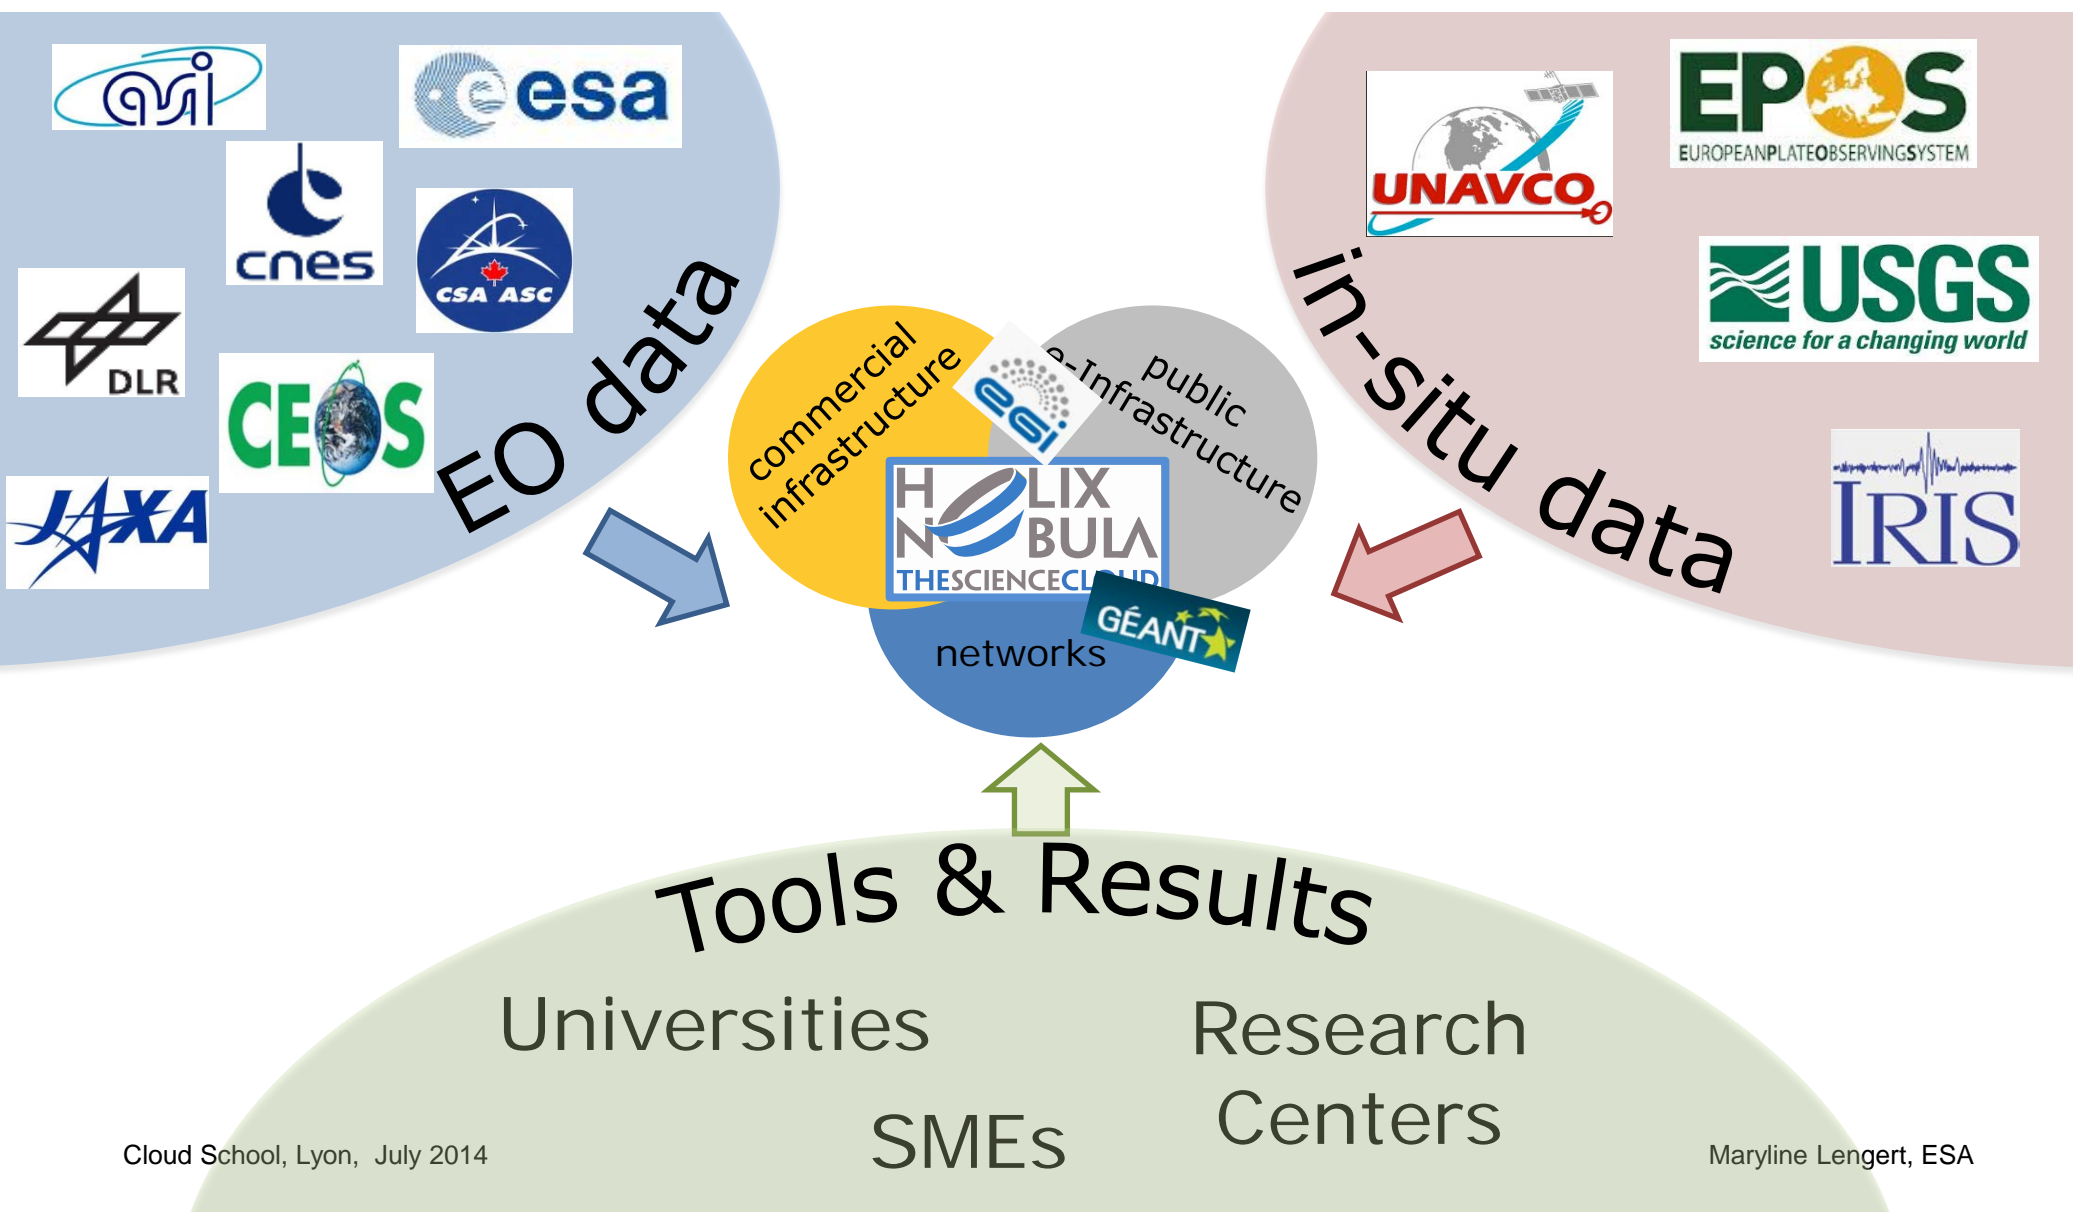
asi

esa

cnes

CSA ASC

DLR

CEOS

JAXA

EO data

commercial infrastructure

egi

public e-Infrastructure

HELIX NEBULA
THESCIENCECLOUD

GÉANT

networks

UNAVCO

EPOS
EUROPEANPLATEOBSERVINGSYSTEM

USGS
science for a changing world

IRIS

in-situ data

Tools & Results

Universities

Research Centers

SMEs

Cloud School, Lyon, July 2014

Maryline Lengert, ESA